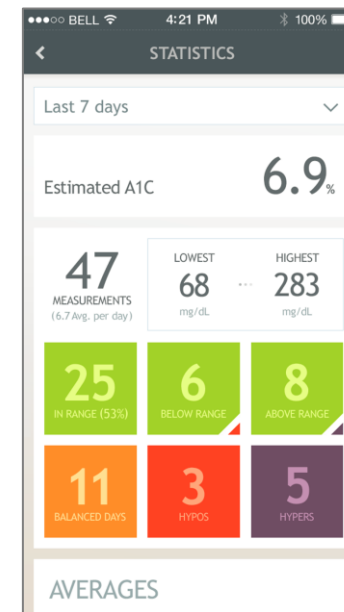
●●●○○ BELL 4:21 PM 100%

STATISTICS

Last 7 days

Estimated A1C 6.9%

47
MEASUREMENTS
(6.7 Avg. per day)

LOWEST
68
mg/dL

HIGHEST
283
mg/dL

25
IN RANGE (53%)

6
BELOW RANGE

8
ABOVE RANGE

11
BALANCED DAYS

3
HYPOS

5
HYPERS

AVERAGES